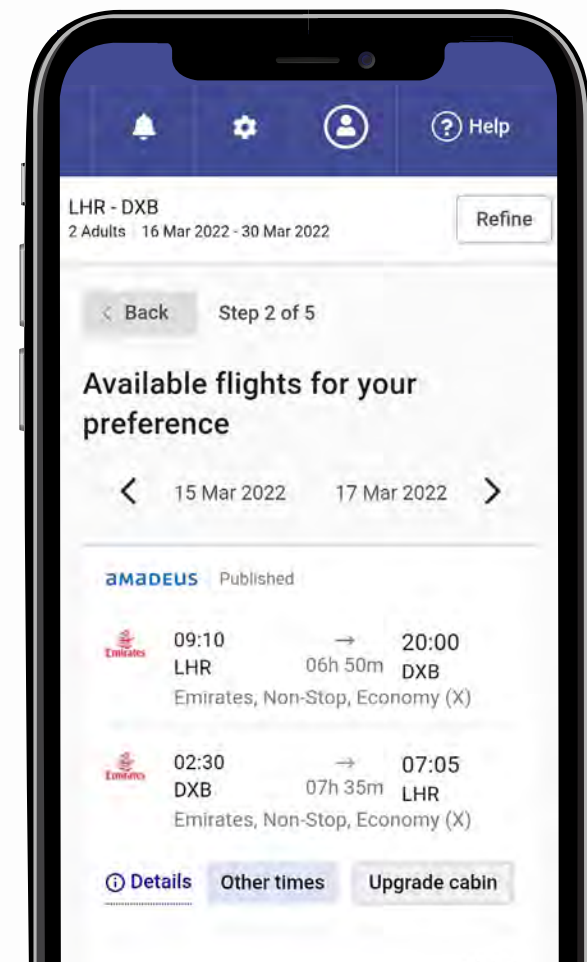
? Help

LHR - DXB
2 Adults | 16 Mar 2022 - 30 Mar 2022

Refine

< Back Step 2 of 5

Available flights for your preference

< 15 Mar 2022 17 Mar 2022 >

amadeus Published

Emirates 09:10 LHR → 06h 50m 20:00 DXB
Emirates, Non-Stop, Economy (X)

Emirates 02:30 DXB → 07h 35m 07:05 LHR
Emirates, Non-Stop, Economy (X)

Details Other times Upgrade cabin